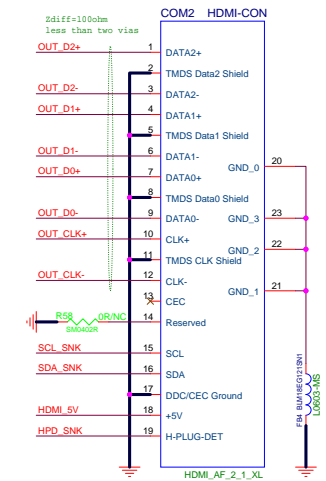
Zdiff=100ohm
less than two vias

COM2 HDMI-CON

OUT_D2+ 1 DATA2+
2 TMDS Data2 Shield
OUT_D2- 3 DATA2-
OUT_D1+ 4 DATA1+
5 TMDS Data1 Shield
OUT_D1- 6 DATA1-
OUT_D0+ 7 DATA0+
8 TMDS Data0 Shield
OUT_D0- 9 DATA0-
OUT_CLK+ 10 CLK+
11 TMDS CLK Shield
OUT_CLK- 12 CLK-
13 CEC
R58 0R/NC SM0402R 14 Reserved
SCL_SNK 15 SCL
SDA_SNK 16 SDA
17 DDC/CEC Ground
HDMI_5V 18 +5V
HPD_SNK 19 H-PLUG-DET

GND_0 20
GND_3 23
GND_2 22
GND_1 21

FB4 BLM18EG121SN1 L0603-MS

HDMI_AF_2_1_XL